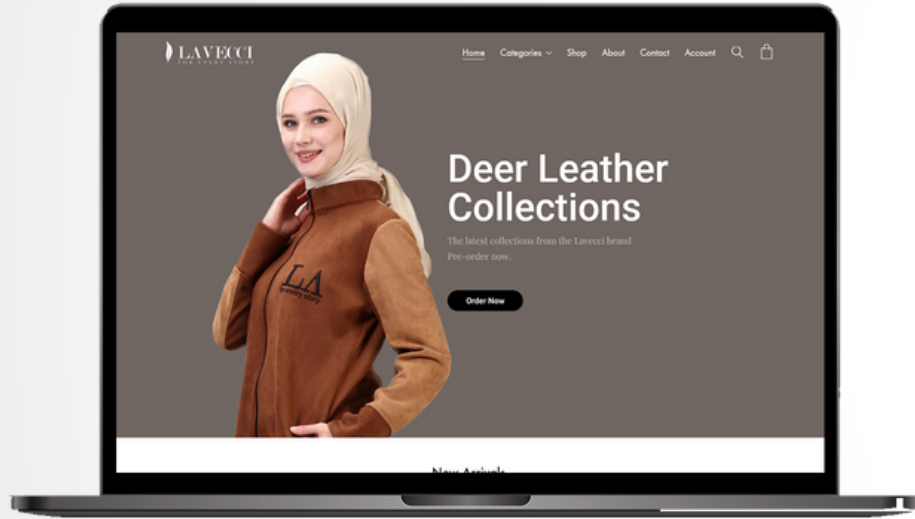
LAVECCI
FOR EVERY STORY

Home Categories Shop About Contact Account

Deer Leather Collections

The latest collections from the Lavecci brand
Pre-order now.

Order Now

LA
for every story

New Arrivals